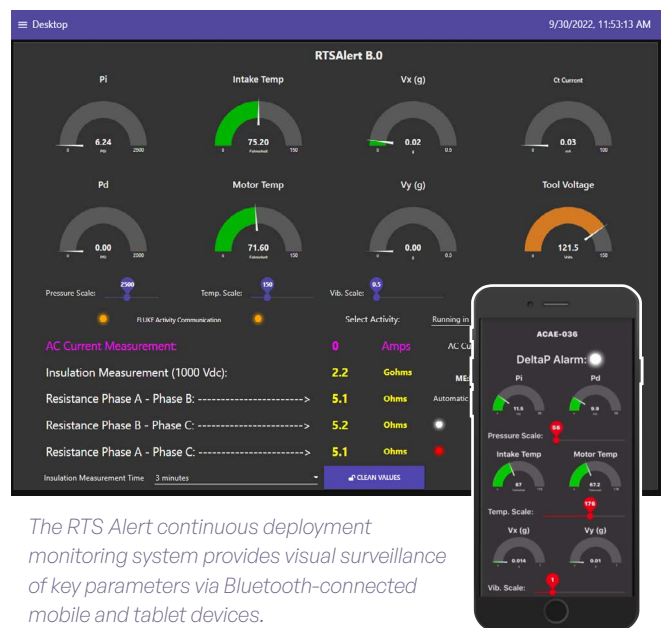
≡ Desktop

9/30/2022, 11:53:13 AM

RTSAlert B.0

Pi
6.24
0 PSI 2500

Intake Temp
75.20
0 Fahrenheit 150

Vx (g)
0.02
0 g 0.5

Ct Current
0.03
0 mA 100

Pd
0.00
0 PSI 2500

Motor Temp
71.60
0 Fahrenheit 150

Vy (g)
0.00
0 g 0.5

Tool Voltage
121.5
0 Volts 150

Pressure Scale: 2500

Temp. Scale: 150

Vib. Scale: 0.5

FLUKE Activity Communication

Select Activity: Running in

AC Current Measurement: 0 Amps

AC Cu

Insulation Measurement (1000 Vdc): 2.2 Gohms

ME

Resistance Phase A - Phase B: ------------------------> 5.1 Ohms

Automatic

Resistance Phase B - Phase C: ------------------------> 5.2 Ohms

Resistance Phase A - Phase C: ------------------------> 5.1 Ohms

Insulation Measurement Time 3 minutes

CLEAN VALUES

ACAE-036

DeltaP Alarm:

Pi
11.5

Pd
9.9

Pressure Scale: 56

Intake Temp
67

Motor Temp
67.2

Temp. Scale: 176

Vx (g)
0.014

Vy (g)
0.01

Vib. Scale: 1

The RTS Alert continuous deployment monitoring system provides visual surveillance of key parameters via Bluetooth-connected mobile and tablet devices.